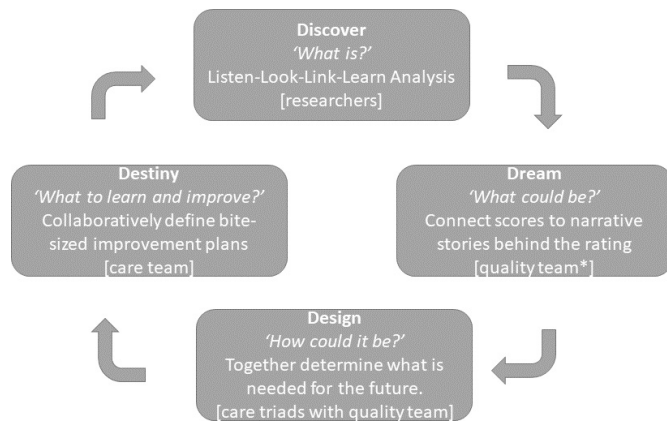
Discover
'What is?'
Listen-Look-Link-Learn Analysis
[researchers]

Dream
'What could be?'
Connect scores to narrative stories behind the rating
[quality team*]

Design
'How could it be?'
Together determine what is needed for the future.
[care triads with quality team]

Destiny
'What to learn and improve?'
Collaboratively define bite-sized improvement plans
[care team]